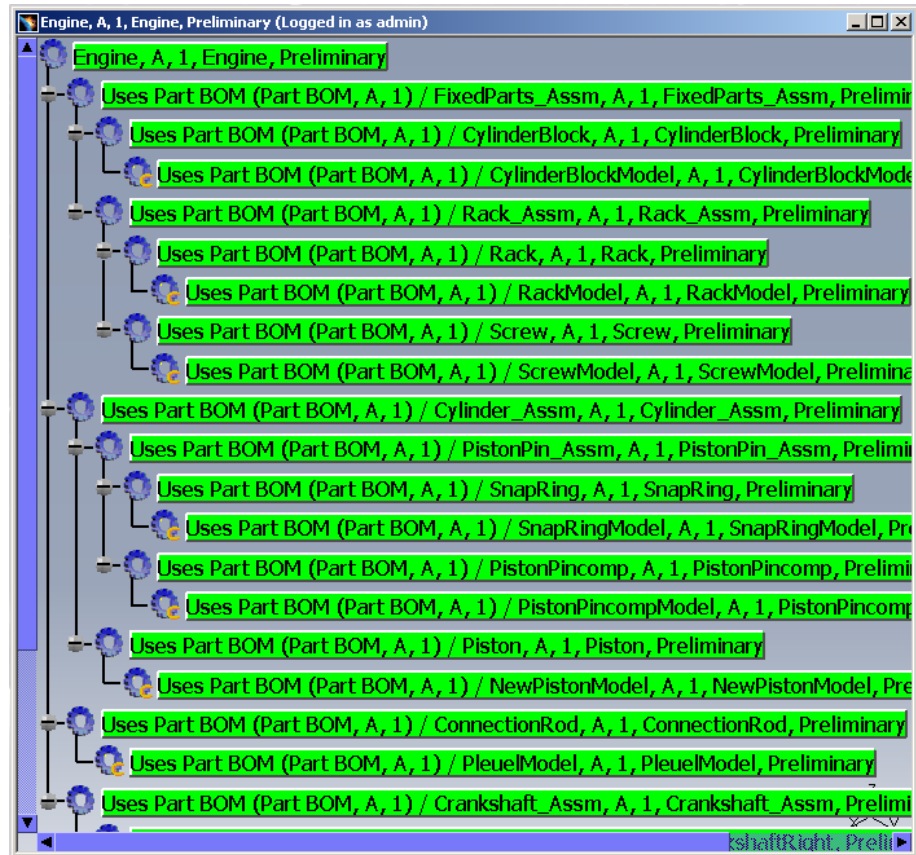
Engine, A, 1, Engine, Preliminary (Logged in as admin)

Engine, A, 1, Engine, Preliminary

Uses Part BOM (Part BOM, A, 1) / FixedParts_Assm, A, 1, FixedParts_Assm, Prelimi

Uses Part BOM (Part BOM, A, 1) / CylinderBlock, A, 1, CylinderBlock, Preliminary

Uses Part BOM (Part BOM, A, 1) / CylinderBlockModel, A, 1, CylinderBlockMode

Uses Part BOM (Part BOM, A, 1) / Rack_Assm, A, 1, Rack_Assm, Preliminary

Uses Part BOM (Part BOM, A, 1) / Rack, A, 1, Rack, Preliminary

Uses Part BOM (Part BOM, A, 1) / RackModel, A, 1, RackModel, Preliminary

Uses Part BOM (Part BOM, A, 1) / Screw, A, 1, Screw, Preliminary

Uses Part BOM (Part BOM, A, 1) / ScrewModel, A, 1, ScrewModel, Prelimina

Uses Part BOM (Part BOM, A, 1) / Cylinder_Assm, A, 1, Cylinder_Assm, Preliminary

Uses Part BOM (Part BOM, A, 1) / PistonPin_Assm, A, 1, PistonPin_Assm, Prelimi

Uses Part BOM (Part BOM, A, 1) / SnapRing, A, 1, SnapRing, Preliminary

Uses Part BOM (Part BOM, A, 1) / SnapRingModel, A, 1, SnapRingModel, Pr

Uses Part BOM (Part BOM, A, 1) / PistonPincomp, A, 1, PistonPincomp, Prelimi

Uses Part BOM (Part BOM, A, 1) / PistonPincompModel, A, 1, PistonPincomp

Uses Part BOM (Part BOM, A, 1) / Piston, A, 1, Piston, Preliminary

Uses Part BOM (Part BOM, A, 1) / NewPistonModel, A, 1, NewPistonModel, Pre

Uses Part BOM (Part BOM, A, 1) / ConnectionRod, A, 1, ConnectionRod, Preliminary

Uses Part BOM (Part BOM, A, 1) / PleuelModel, A, 1, PleuelModel, Preliminary

Uses Part BOM (Part BOM, A, 1) / Crankshaft_Assm, A, 1, Crankshaft_Assm, Prelimi

kshaftRight, Preli